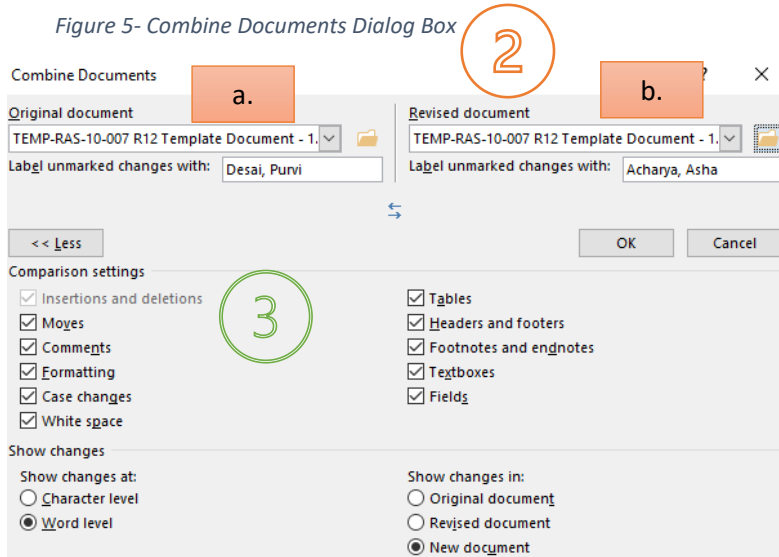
Figure 5- Combine Documents Dialog Box

2

Combine Documents

a.

b.

?

×

Original document

TEMP-RAS-10-007 R12 Template Document - 1.

Label unmarked changes with: Desai, Purvi

Revised document

TEMP-RAS-10-007 R12 Template Document - 1.

Label unmarked changes with: Acharya, Asha

<< Less

OK

Cancel

Comparison settings

3

Insertions and deletions

Moves

Comments

Formatting

Case changes

White space

Tables

Headers and footers

Footnotes and endnotes

Textboxes

Fields

Show changes

Show changes at:

Character level

Word level

Show changes in:

Original document

Revised document

New document